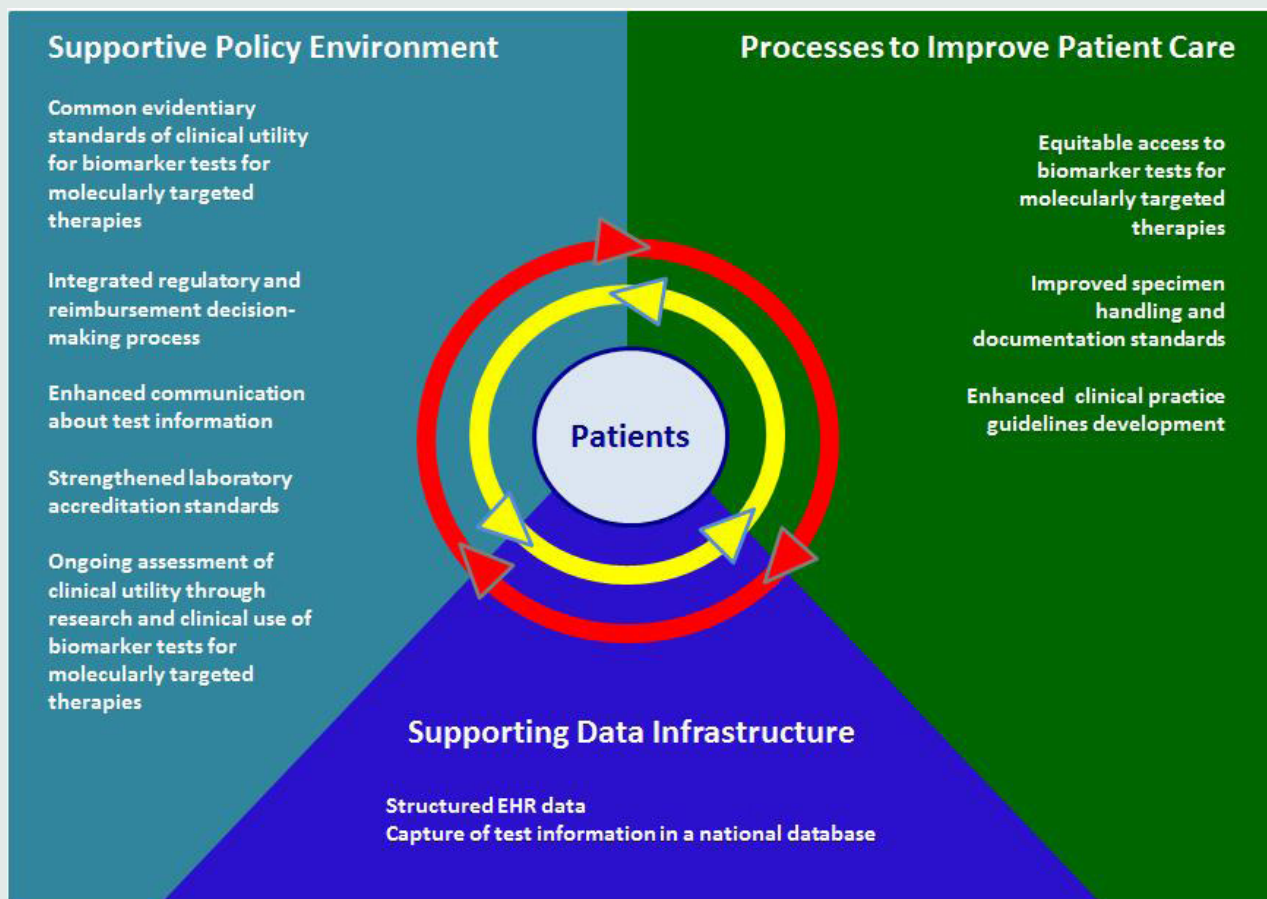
Supportive Policy Environment

Common evidentiary standards of clinical utility for biomarker tests for molecularly targeted therapies

Integrated regulatory and reimbursement decision-making process

Enhanced communication about test information

Strengthened laboratory accreditation standards

Ongoing assessment of clinical utility through research and clinical use of biomarker tests for molecularly targeted therapies

Processes to Improve Patient Care

Equitable access to biomarker tests for molecularly targeted therapies

Improved specimen handling and documentation standards

Enhanced clinical practice guidelines development

Patients

Supporting Data Infrastructure

Structured EHR data
Capture of test information in a national database